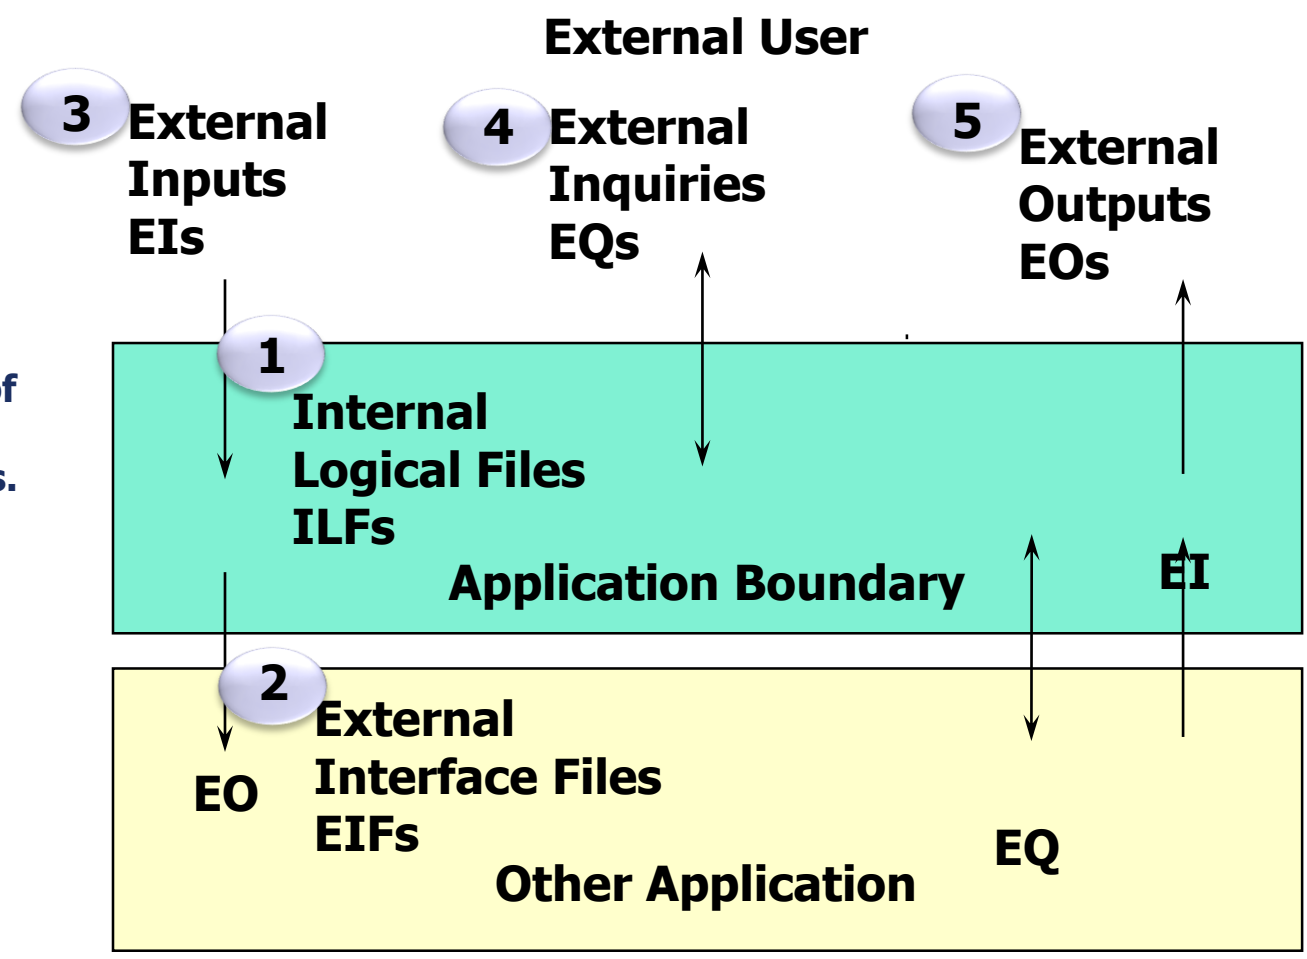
External User

3 External Inputs EIs

4 External Inquiries EQs

5 External Outputs EOs

f

s.

1 Internal Logical Files ILFs

Application Boundary

EI

2 External Interface Files EIFs

EO

Other Application

EQ